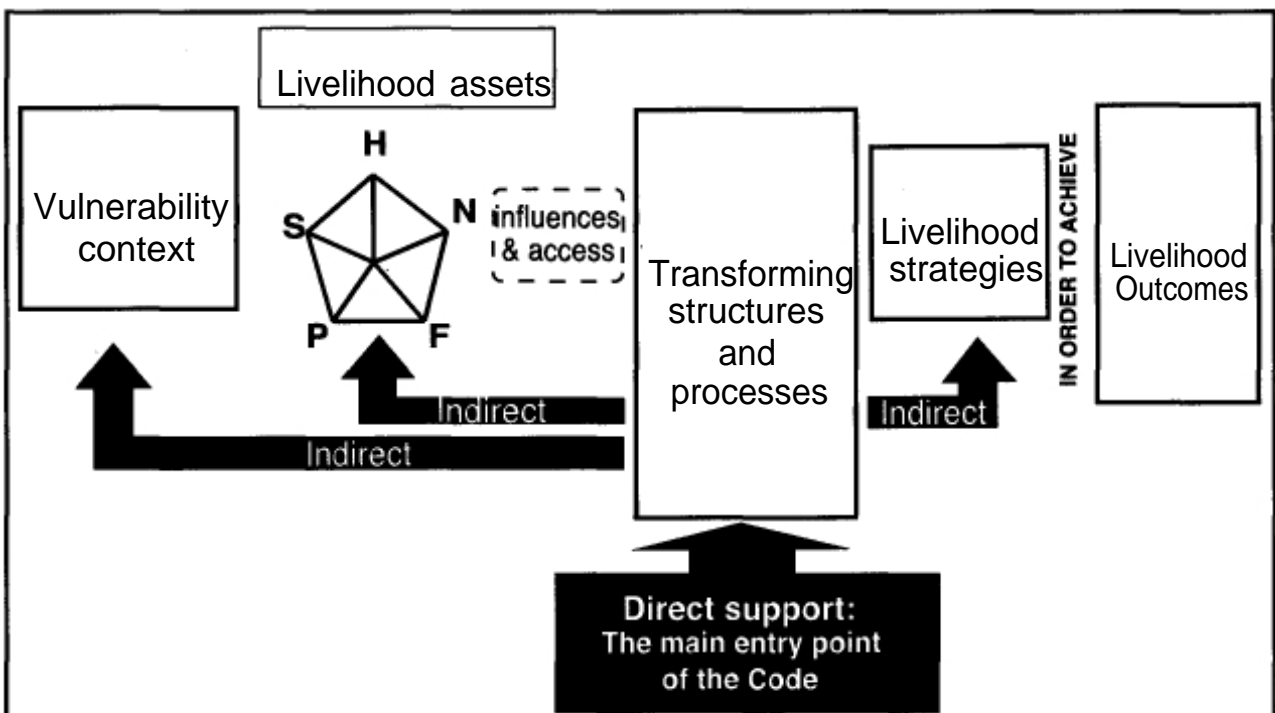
Livelihood assets

Vulnerability context

H

S

N

P

F

influences & access

Transforming structures and processes

Livelihood strategies

IN ORDER TO ACHIEVE

Livelihood Outcomes

Indirect

Indirect

Indirect

Direct support:
The main entry point of the Code